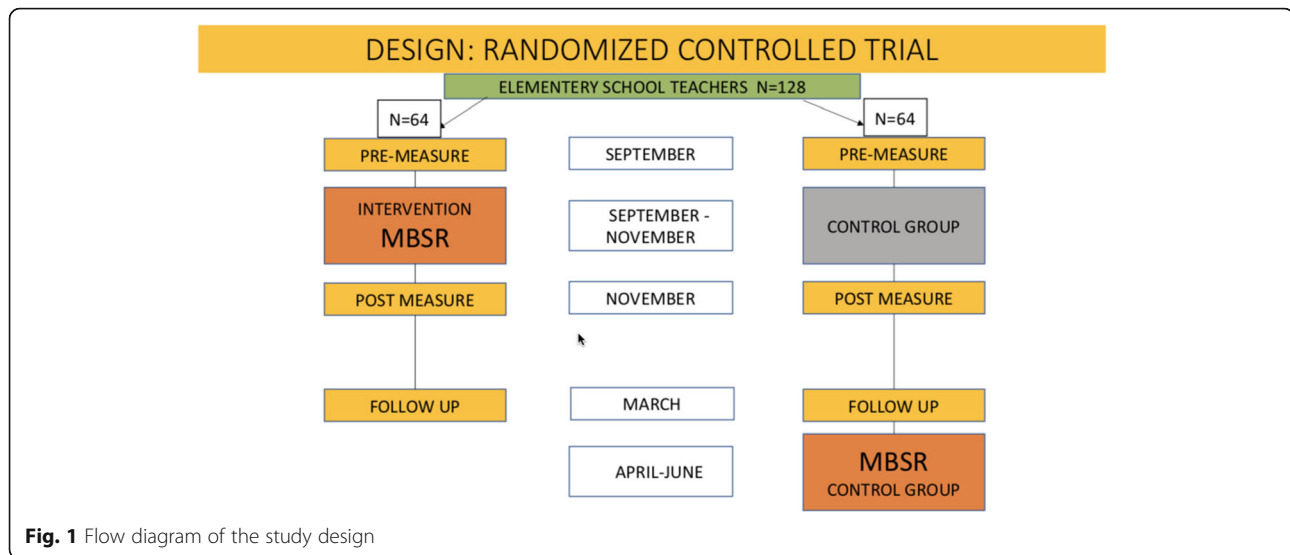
DESIGN: RANDOMIZED CONTROLLED TRIAL

ELEMENTERY SCHOOL TEACHERS N=128

N=64

N=64

PRE-MEASURE

SEPTEMBER

PRE-MEASURE

INTERVENTION
MBSR

SEPTEMBER - NOVEMBER

CONTROL GROUP

POST MEASURE

NOVEMBER

POST MEASURE

FOLLOW UP

MARCH

FOLLOW UP

APRIL-JUNE

MBSR
CONTROL GROUP

**Fig. 1** Flow diagram of the study design